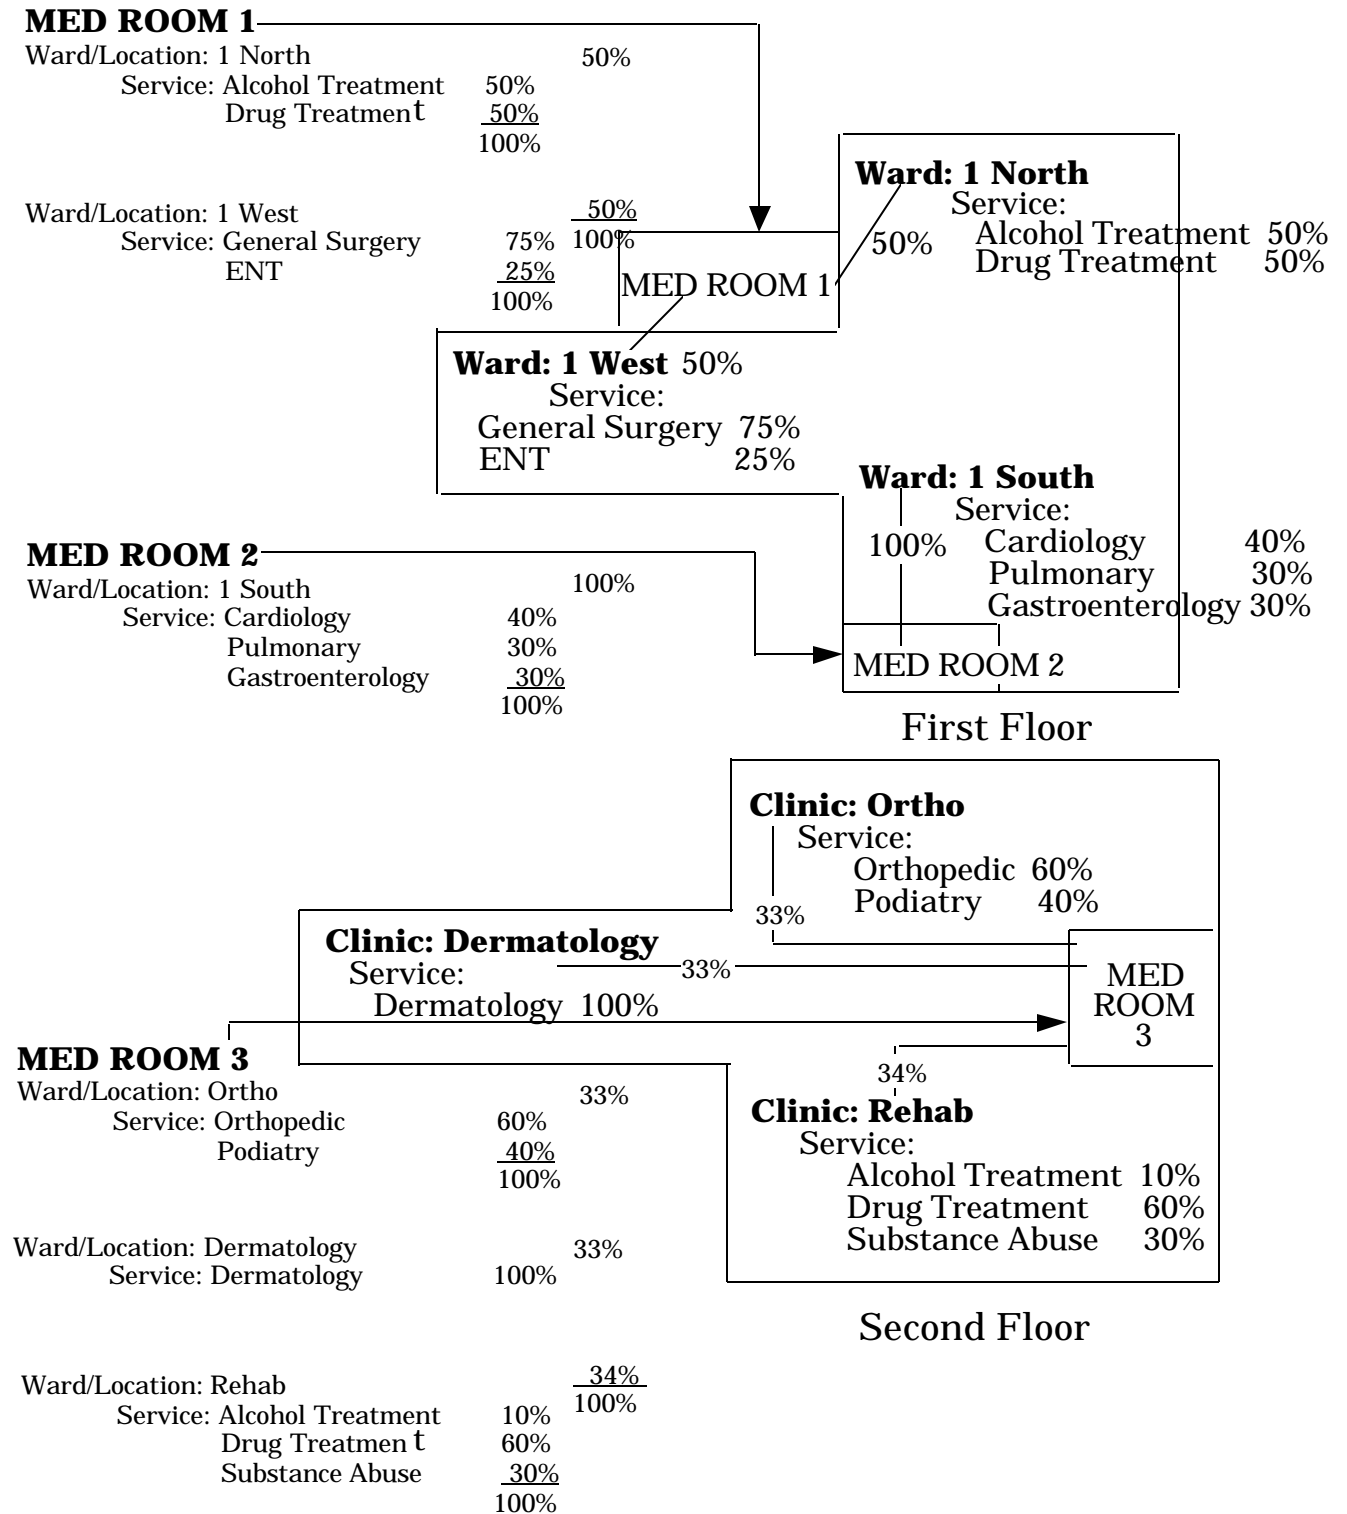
**MED ROOM 1**

Ward/Location: 1 North 50%
Service: Alcohol Treatment 50%
Drug Treatment 50%
100%

Ward/Location: 1 West 50%
100%
Service: General Surgery 75%
ENT 25%
100%

**Ward: 1 North**
Service:
Alcohol Treatment 50%
Drug Treatment 50%

50%

MED ROOM 1

**Ward: 1 West** 50%
Service:
General Surgery 75%
ENT 25%

**MED ROOM 2**

Ward/Location: 1 South 100%
Service: Cardiology 40%
Pulmonary 30%
Gastroenterology 30%
100%

**Ward: 1 South**
Service:
100%
Cardiology 40%
Pulmonary 30%
Gastroenterology 30%

MED ROOM 2

First Floor

**Clinic: Ortho**
Service:
Orthopedic 60%
Podiatry 40%

33%

**Clinic: Dermatology**
Service:
Dermatology 100%

33%

MED ROOM 3

34%

**Clinic: Rehab**
Service:
Alcohol Treatment 10%
Drug Treatment 60%
Substance Abuse 30%

Second Floor

**MED ROOM 3**

Ward/Location: Ortho 33%
Service: Orthopedic 60%
Podiatry 40%
100%

Ward/Location: Dermatology 33%
Service: Dermatology 100%

Ward/Location: Rehab 34%
100%
Service: Alcohol Treatment 10%
Drug Treatment 60%
Substance Abuse 30%
100%